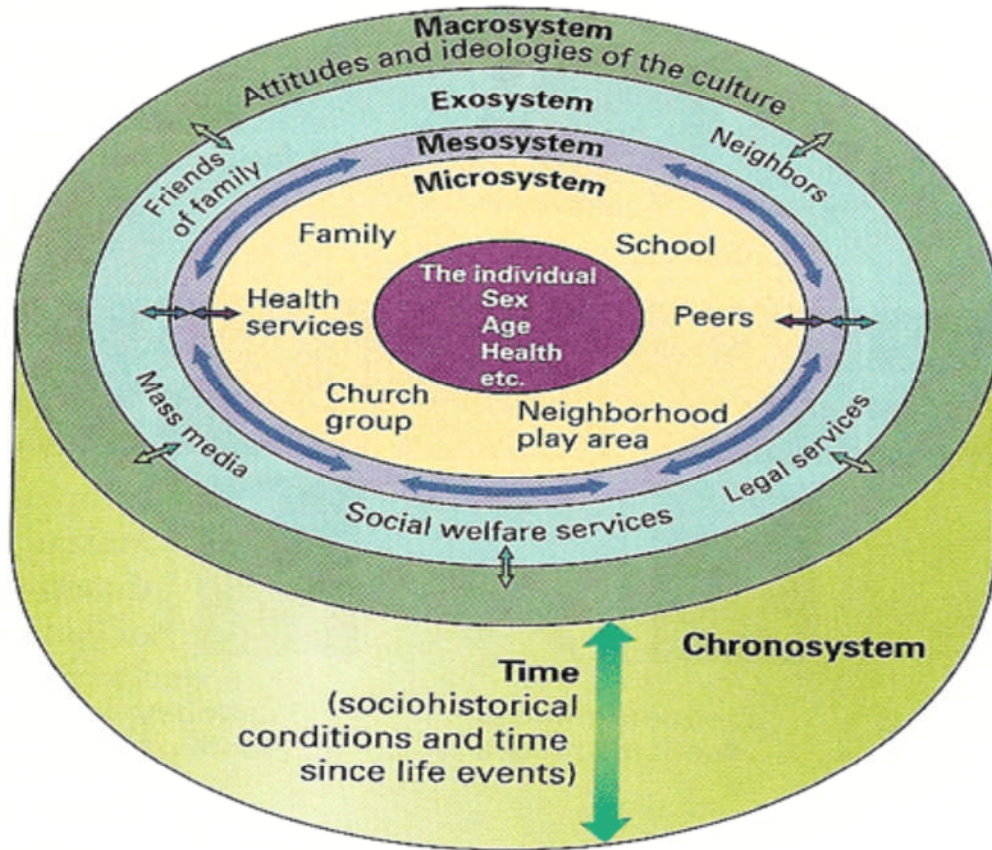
Macrosystem
Attitudes and ideologies of the culture

Exosystem
Friends of family
Neighbors

Mesosystem

Microsystem

Family
School
Health services
Peers
Church group
Neighborhood play area

The individual
Sex
Age
Health
etc.

Mass media
Legal services
Social welfare services

Chronosystem

Time
(sociohistorical conditions and time since life events)